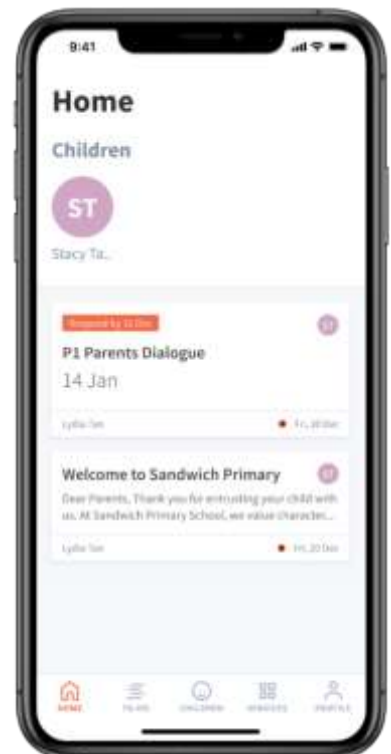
9:41

Home

Children

ST

Stacy Ta...

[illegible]

ST

P1 Parents Dialogue

14 Jan

Lydia Tan

Fri, 20 Dec

Welcome to Sandwich Primary

ST

Dear Parents, Thank you for entrusting your child with us. At Sandwich Primary School, we value character...

Lydia Tan

Fri, 20 Dec

HOME

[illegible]

CHILDREN

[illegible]

PROFILE